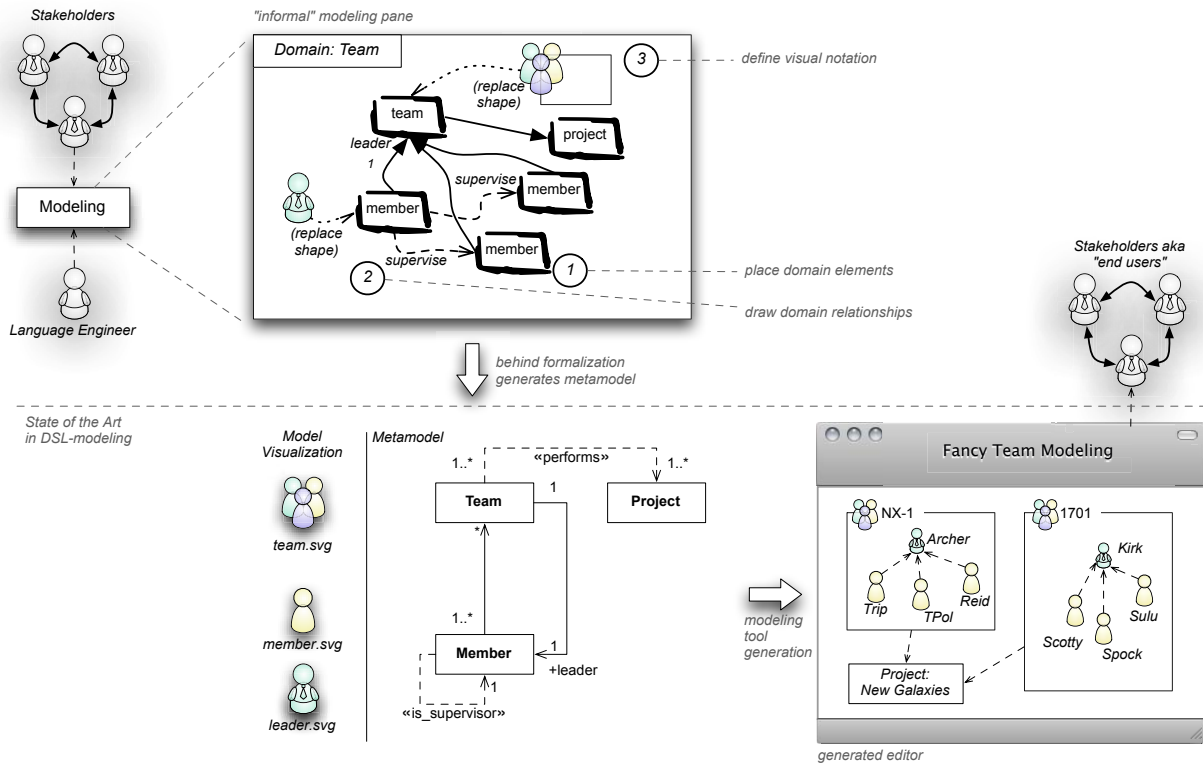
Stakeholders

"informal" modeling pane

Domain: Team

(replace shape)

3

define visual notation

team

project

leader

1

supervise

member

(replace shape)

member

member

supervise

1

place domain elements

2

draw domain relationships

Modeling

Language Engineer

Stakeholders aka "end users"

behind formalization generates metamodel

State of the Art in DSL-modeling

Model Visualization

team.svg

member.svg

leader.svg

Metamodel

1..*

«performs»

1..*

Team

1

Project

*

1..*

Member

1

+leader

1

«is_supervisor»

modeling tool generation

Fancy Team Modeling

NX-1

Archer

Trip

TPol

Reid

1701

Kirk

Scotty

Spock

Sulu

Project: New Galaxies

generated editor